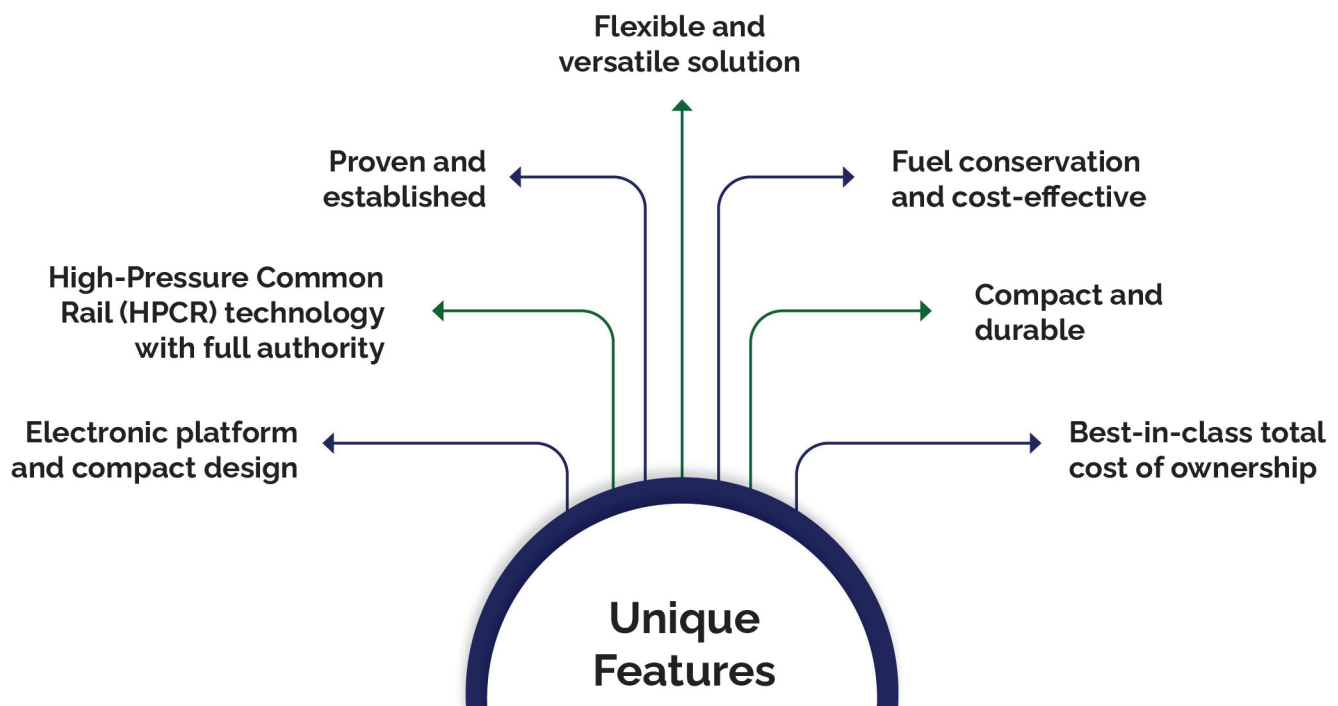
Flexible and versatile solution

Proven and established

Fuel conservation and cost-effective

High-Pressure Common Rail (HPCR) technology with full authority

Compact and durable

Electronic platform and compact design

Best-in-class total cost of ownership

Unique Features